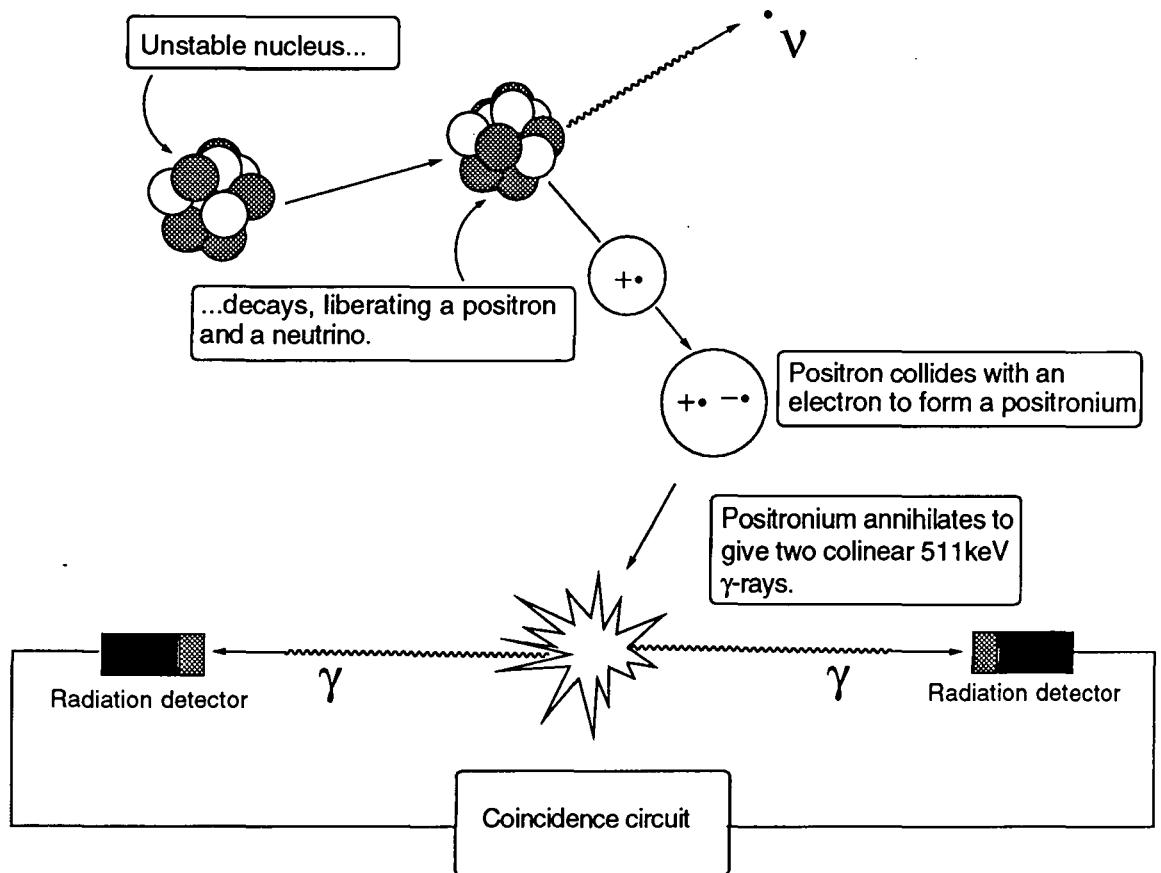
Unstable nucleus...

$\nu$

...decays, liberating a positron and a neutrino.

+•

+• −•

Positron collides with an electron to form a positronium

Positronium annihilates to give two colinear 511keV $\gamma$-rays.

Radiation detector

$\gamma$

$\gamma$

Radiation detector

Coincidence circuit